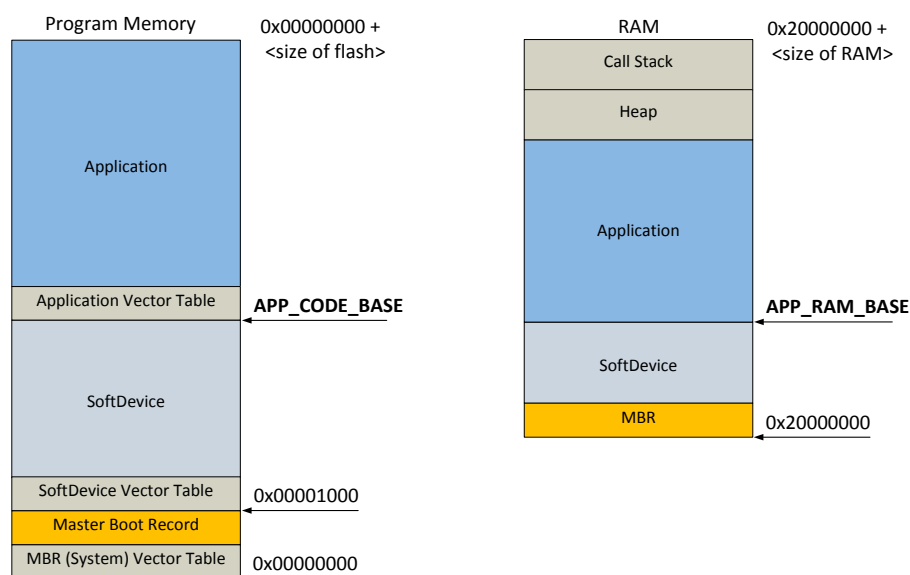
Program Memory

0x00000000 + <size of flash>

Application

Application Vector Table

APP_CODE_BASE

SoftDevice

SoftDevice Vector Table

0x00001000

Master Boot Record

MBR (System) Vector Table

0x00000000

RAM

0x20000000 + <size of RAM>

Call Stack

Heap

Application

APP_RAM_BASE

SoftDevice

MBR

0x20000000